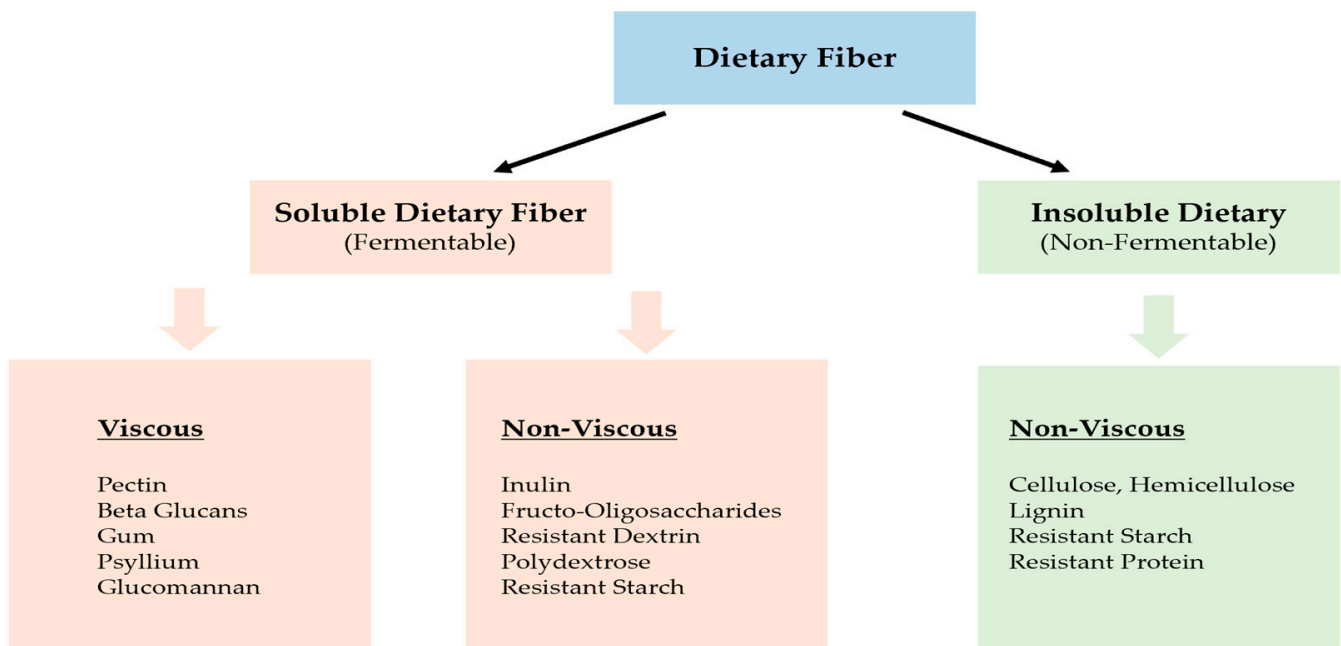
Dietary Fiber

Soluble Dietary Fiber
(Fermentable)

Insoluble Dietary
(Non-Fermentable)

Viscous

Pectin
Beta Glucans
Gum
Psyllium
Glucomannan

Non-Viscous

Inulin
Fructo-Oligosaccharides
Resistant Dextrin
Polydextrose
Resistant Starch

Non-Viscous

Cellulose, Hemicellulose
Lignin
Resistant Starch
Resistant Protein